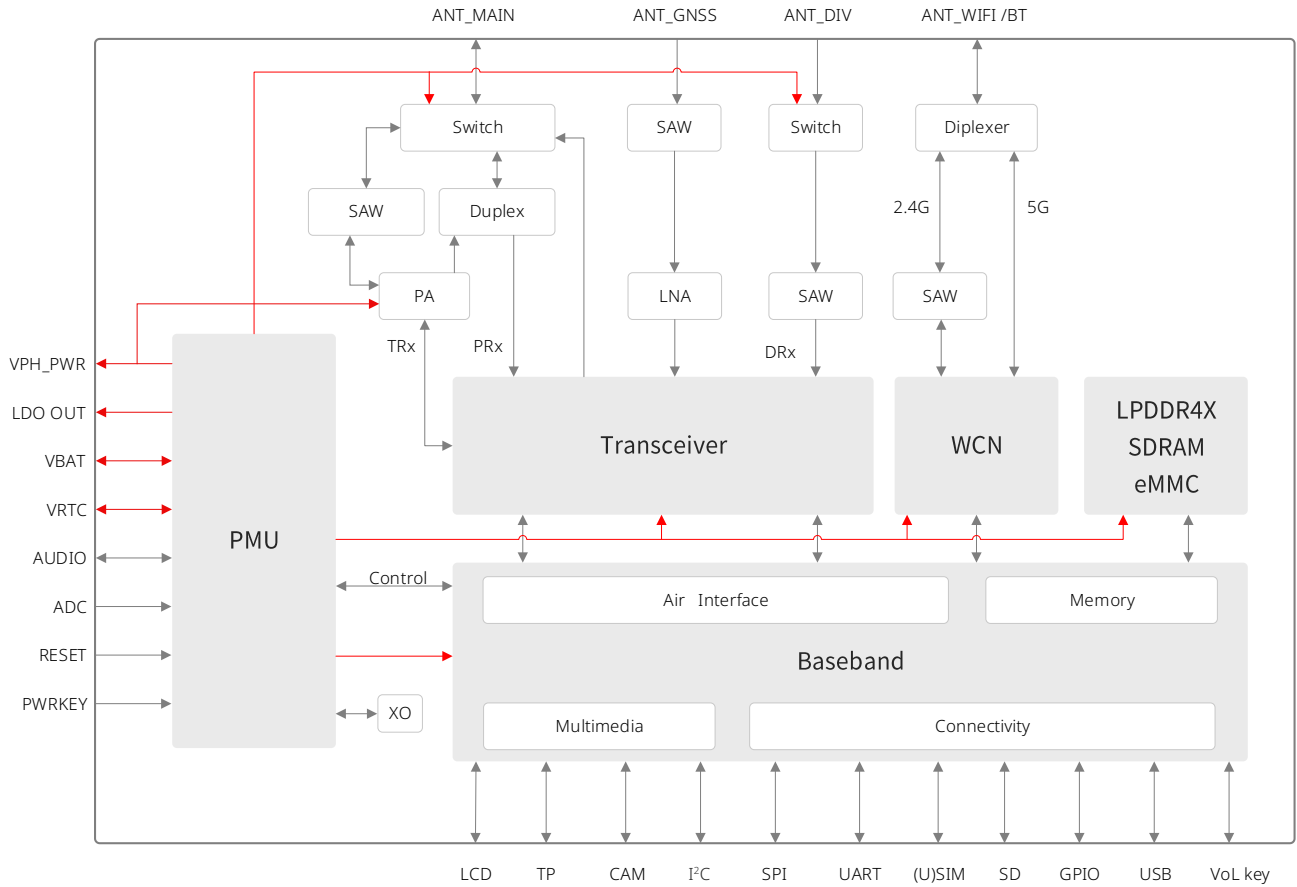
ANT_MAIN
ANT_GNSS
ANT_DIV
ANT_WIFI /BT

Switch
SAW
Switch
Diplexer

SAW
Duplex
2.4G
5G

PA
LNA
SAW
SAW

TRx
PRx
DRx

VPH_PWR
LDO OUT
VBAT
VRTC
AUDIO
ADC
RESET
PWRKEY

PMU

Transceiver
WCN
LPDDR4X
SDRAM
eMMC

Control
Air Interface
Memory
Baseband
XO
Multimedia
Connectivity

LCD
TP
CAM
I$^2$C
SPI
UART
(U)SIM
SD
GPIO
USB
VoL key